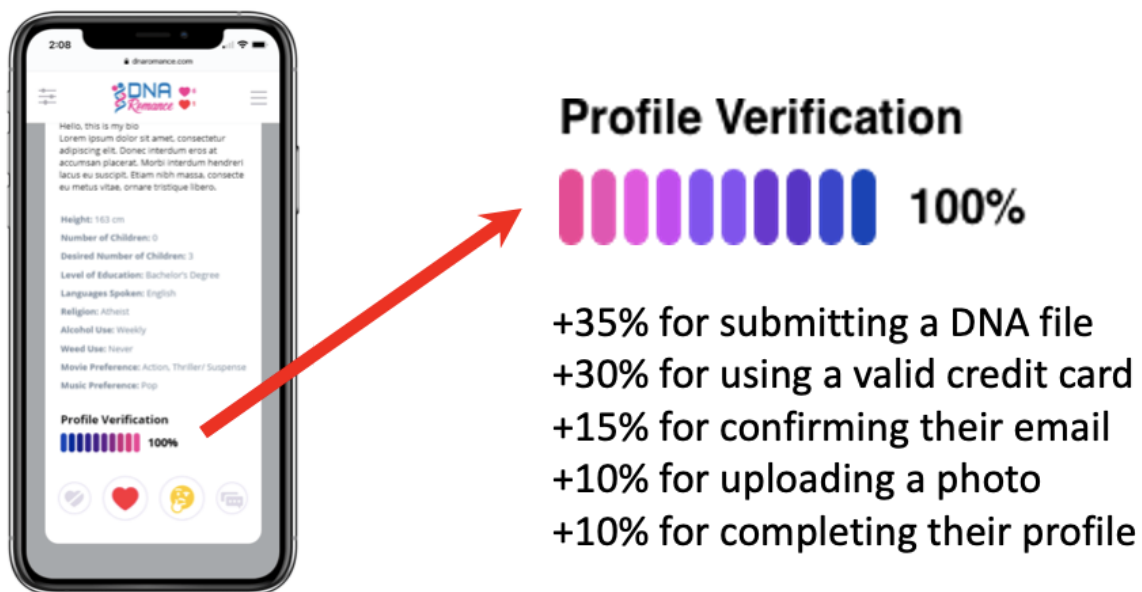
2:08
dnaromance.com
DNA Romance

Hello, this is my bio
Lorem ipsum dolor sit amet, consectetur adipiscing elit. Donec interdum eros at accumsan placerat. Morbi interdum hendreri lacus eu suscipit. Etiam nibh massa, consecte eu metus vitae, ornare tristique libero.

Height: 163 cm
Number of Children: 0
Desired Number of Children: 3
Level of Education: Bachelor's Degree
Languages Spoken: English
Religion: Atheist
Alcohol Use: Weekly
Weed Use: Never
Movie Preference: Action, Thriller/ Suspense
Music Preference: Pop

Profile Verification
100%

Profile Verification
100%

+35% for submitting a DNA file
+30% for using a valid credit card
+15% for confirming their email
+10% for uploading a photo
+10% for completing their profile